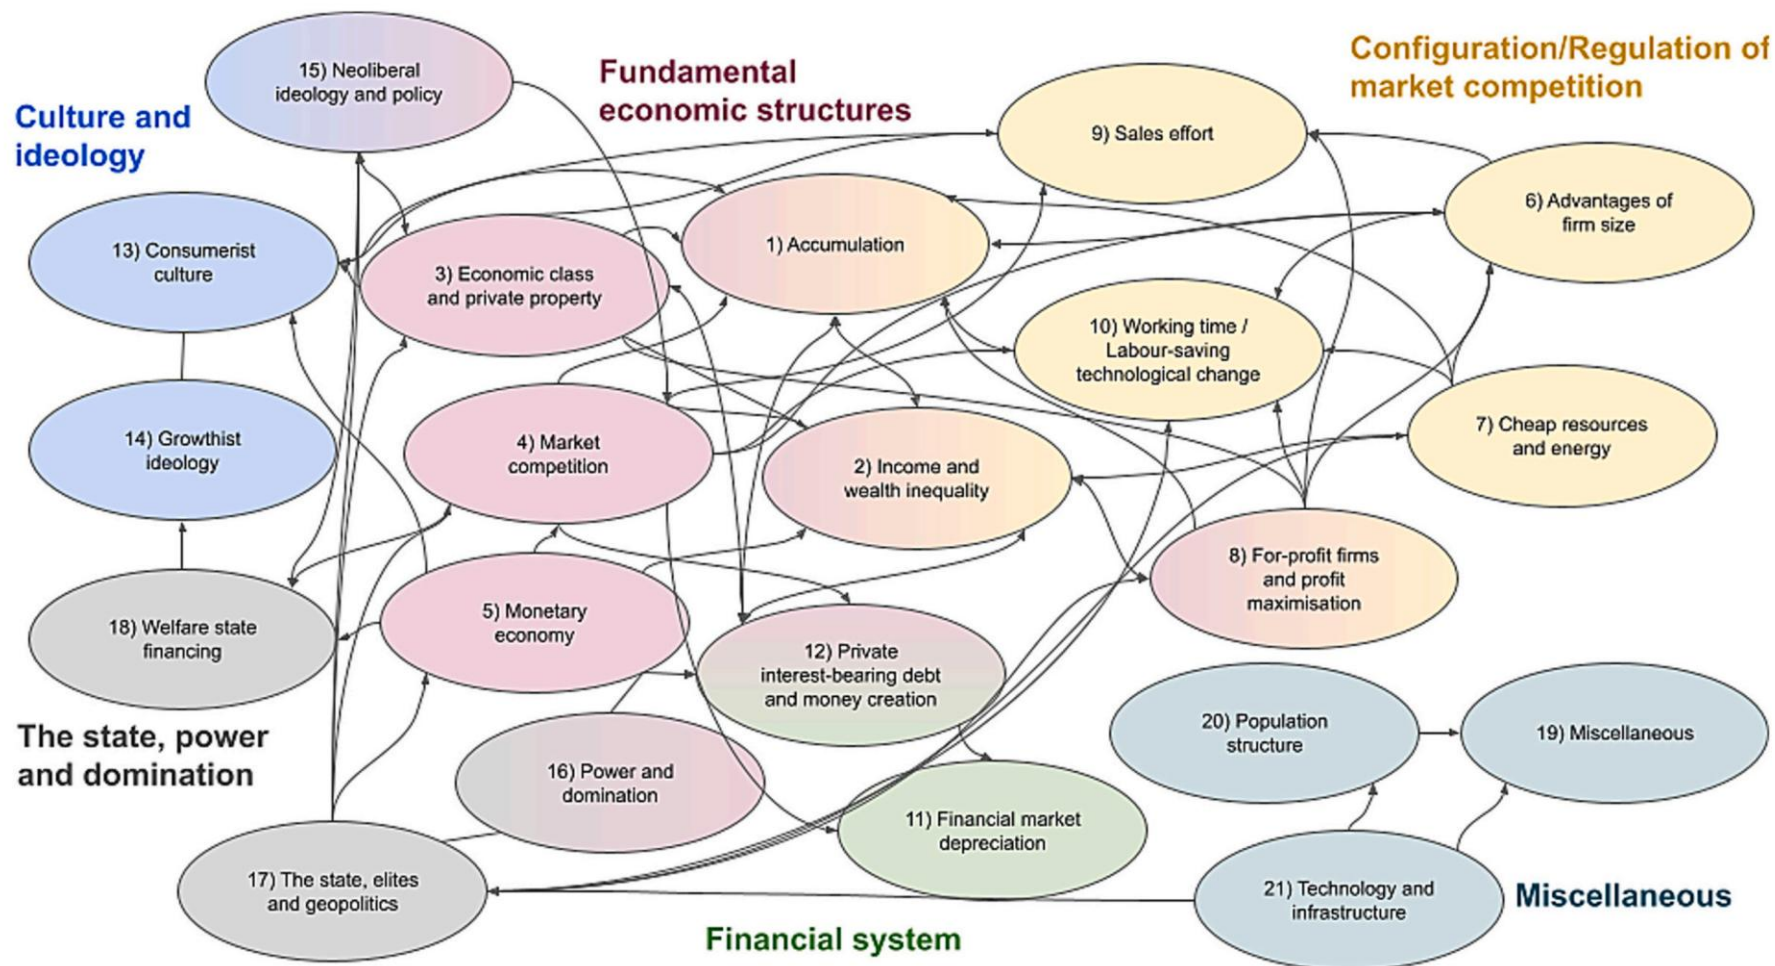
Culture and ideology

15) Neoliberal ideology and policy

Fundamental economic structures

Configuration/Regulation of market competition

9) Sales effort

13) Consumerist culture

3) Economic class and private property

1) Accumulation

6) Advantages of firm size

10) Working time / Labour-saving technological change

14) Growthist ideology

4) Market competition

2) Income and wealth inequality

7) Cheap resources and energy

8) For-profit firms and profit maximisation

18) Welfare state financing

5) Monetary economy

12) Private interest-bearing debt and money creation

20) Population structure

19) Miscellaneous

The state, power and domination

16) Power and domination

11) Financial market depreciation

17) The state, elites and geopolitics

21) Technology and infrastructure

Miscellaneous

Financial system